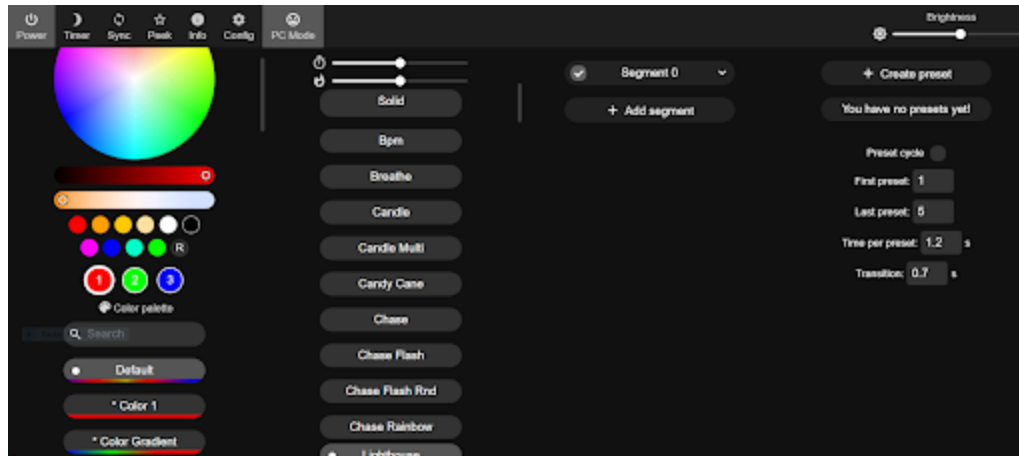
Power Timer Sync Peek Info Config PC Mode

Brightness

Solid
Bpm
Breathe
Candle
Candle Multi
Candy Cane
Chase
Chase Flash
Chase Flash Rnd
Chase Rainbow
Lighthouse

R

1 2 3

Color palette

Search

Default
* Color 1
* Color Gradient

Segment 0
+ Add segment

+ Create preset
You have no presets yet!

Preset cycle
First preset: 1
Last preset: 5
Time per preset: 1.2 s
Transition: 0.7 s